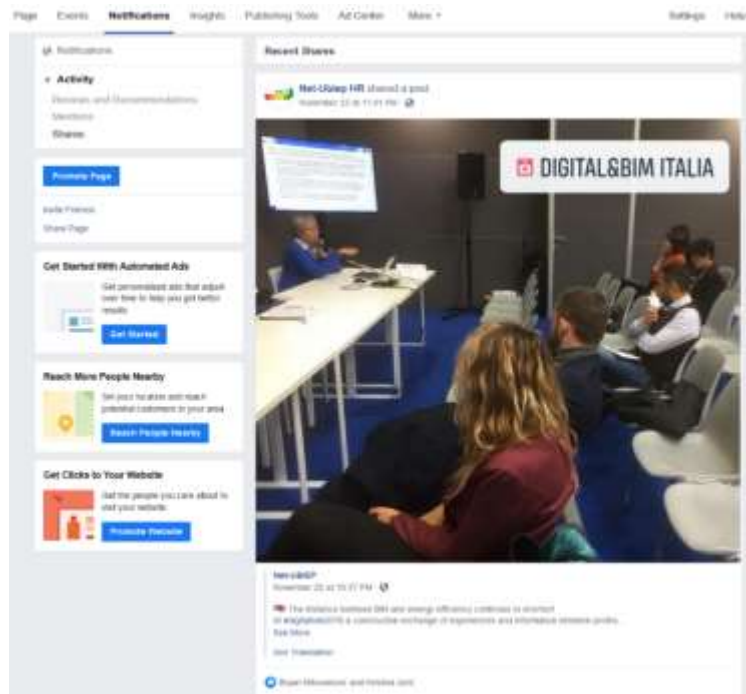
Page Events Notifications Insights Publishing Tools Ad Center More ▾ Settings Help

Notifications

Activity

Reviews and Recommendations

Mentions

Shares

Promote Page

Invite Friends

Share Page

Get Started With Automated Ads

Get personalized ads that adapt over time to help you get better results.

Get Started

Reach More People Nearby

Get your location and reach potential customers in your area.

Reach People Nearby

Get Clicks to Your Website

Get the people you care about to visit your website.

Promote Website

Recent Shares

Net-UBIEP HR shared a post.

November 22 at 11:01 PM

DIGITAL&BIM ITALIA

Net-UBIEP

November 22 at 10:37 PM

The distance between BIM and energy efficiency continues to shorten! In #digitalbim2018 a constructive exchange of experiences and information between profes...

See More

See Translation

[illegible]